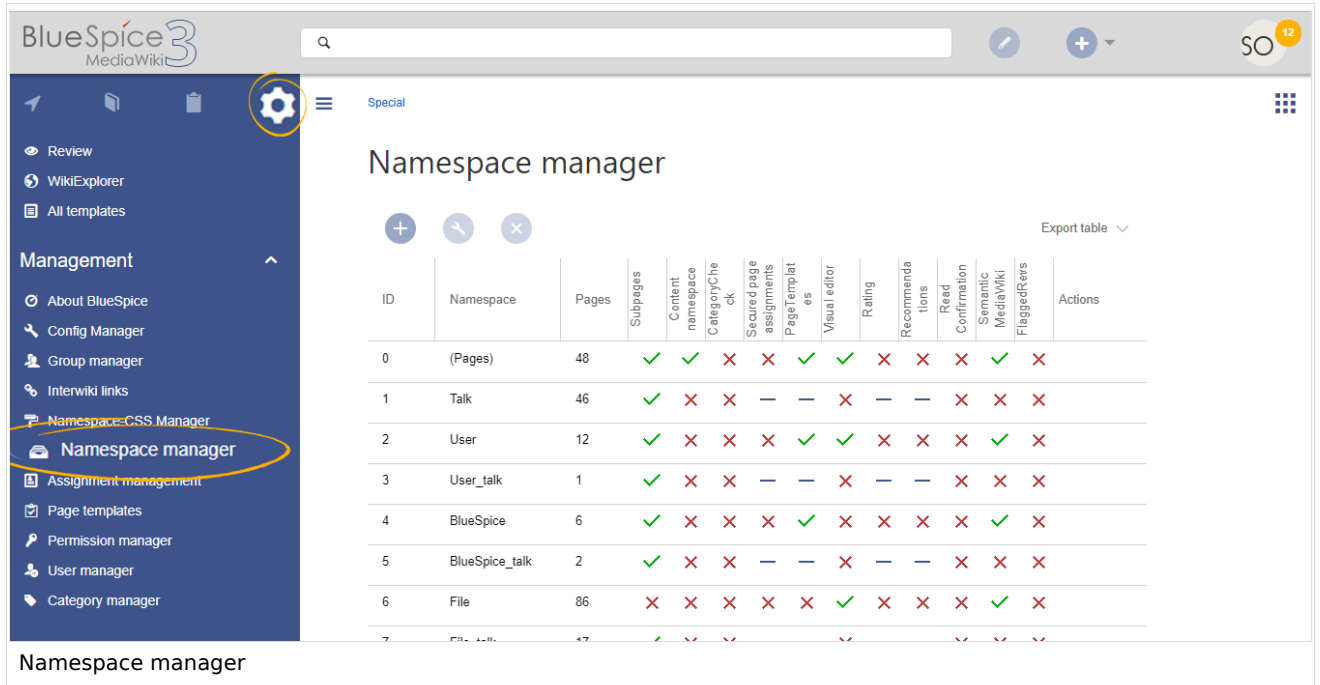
BlueSpice 3 MediaWiki

SO 12

Review
WikiExplorer
All templates

Management
About BlueSpice
Config Manager
Group manager
Interwiki links
Namespace-CSS Manager
Namespace manager
Assignment management
Page templates
Permission manager
User manager
Category manager

Special

Namespace manager

Export table

| ID | Namespace | Pages | Subpages | Content namespace | CategoryCheck | Secured page assignments | PageTemplates | Visual editor | Rating | Recommendations | Read Confirmation | Semantic MediaWiki | FlaggedRevs | Actions |
|---|---|---|---|---|---|---|---|---|---|---|---|---|---|---|
| 0 | (Pages) | 48 | ✓ | ✓ | ✗ | ✗ | ✓ | ✓ | ✗ | ✗ | ✗ | ✓ | ✗ | |
| 1 | Talk | 46 | ✓ | ✗ | ✗ | — | — | ✗ | — | — | ✗ | ✗ | ✗ | |
| 2 | User | 12 | ✓ | ✗ | ✗ | ✗ | ✓ | ✓ | ✗ | ✗ | ✗ | ✓ | ✗ | |
| 3 | User_talk | 1 | ✓ | ✗ | ✗ | — | — | ✗ | — | — | ✗ | ✗ | ✗ | |
| 4 | BlueSpice | 6 | ✓ | ✗ | ✗ | ✗ | ✓ | ✗ | ✗ | ✗ | ✗ | ✓ | ✗ | |
| 5 | BlueSpice_talk | 2 | ✓ | ✗ | ✗ | — | — | ✗ | — | — | ✗ | ✗ | ✗ | |
| 6 | File | 86 | ✗ | ✗ | ✗ | ✗ | ✗ | ✓ | ✗ | ✗ | ✗ | ✓ | ✗ | |
| 7 | File_talk | 17 | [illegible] | | | | | | | | | | | |

Namespace manager